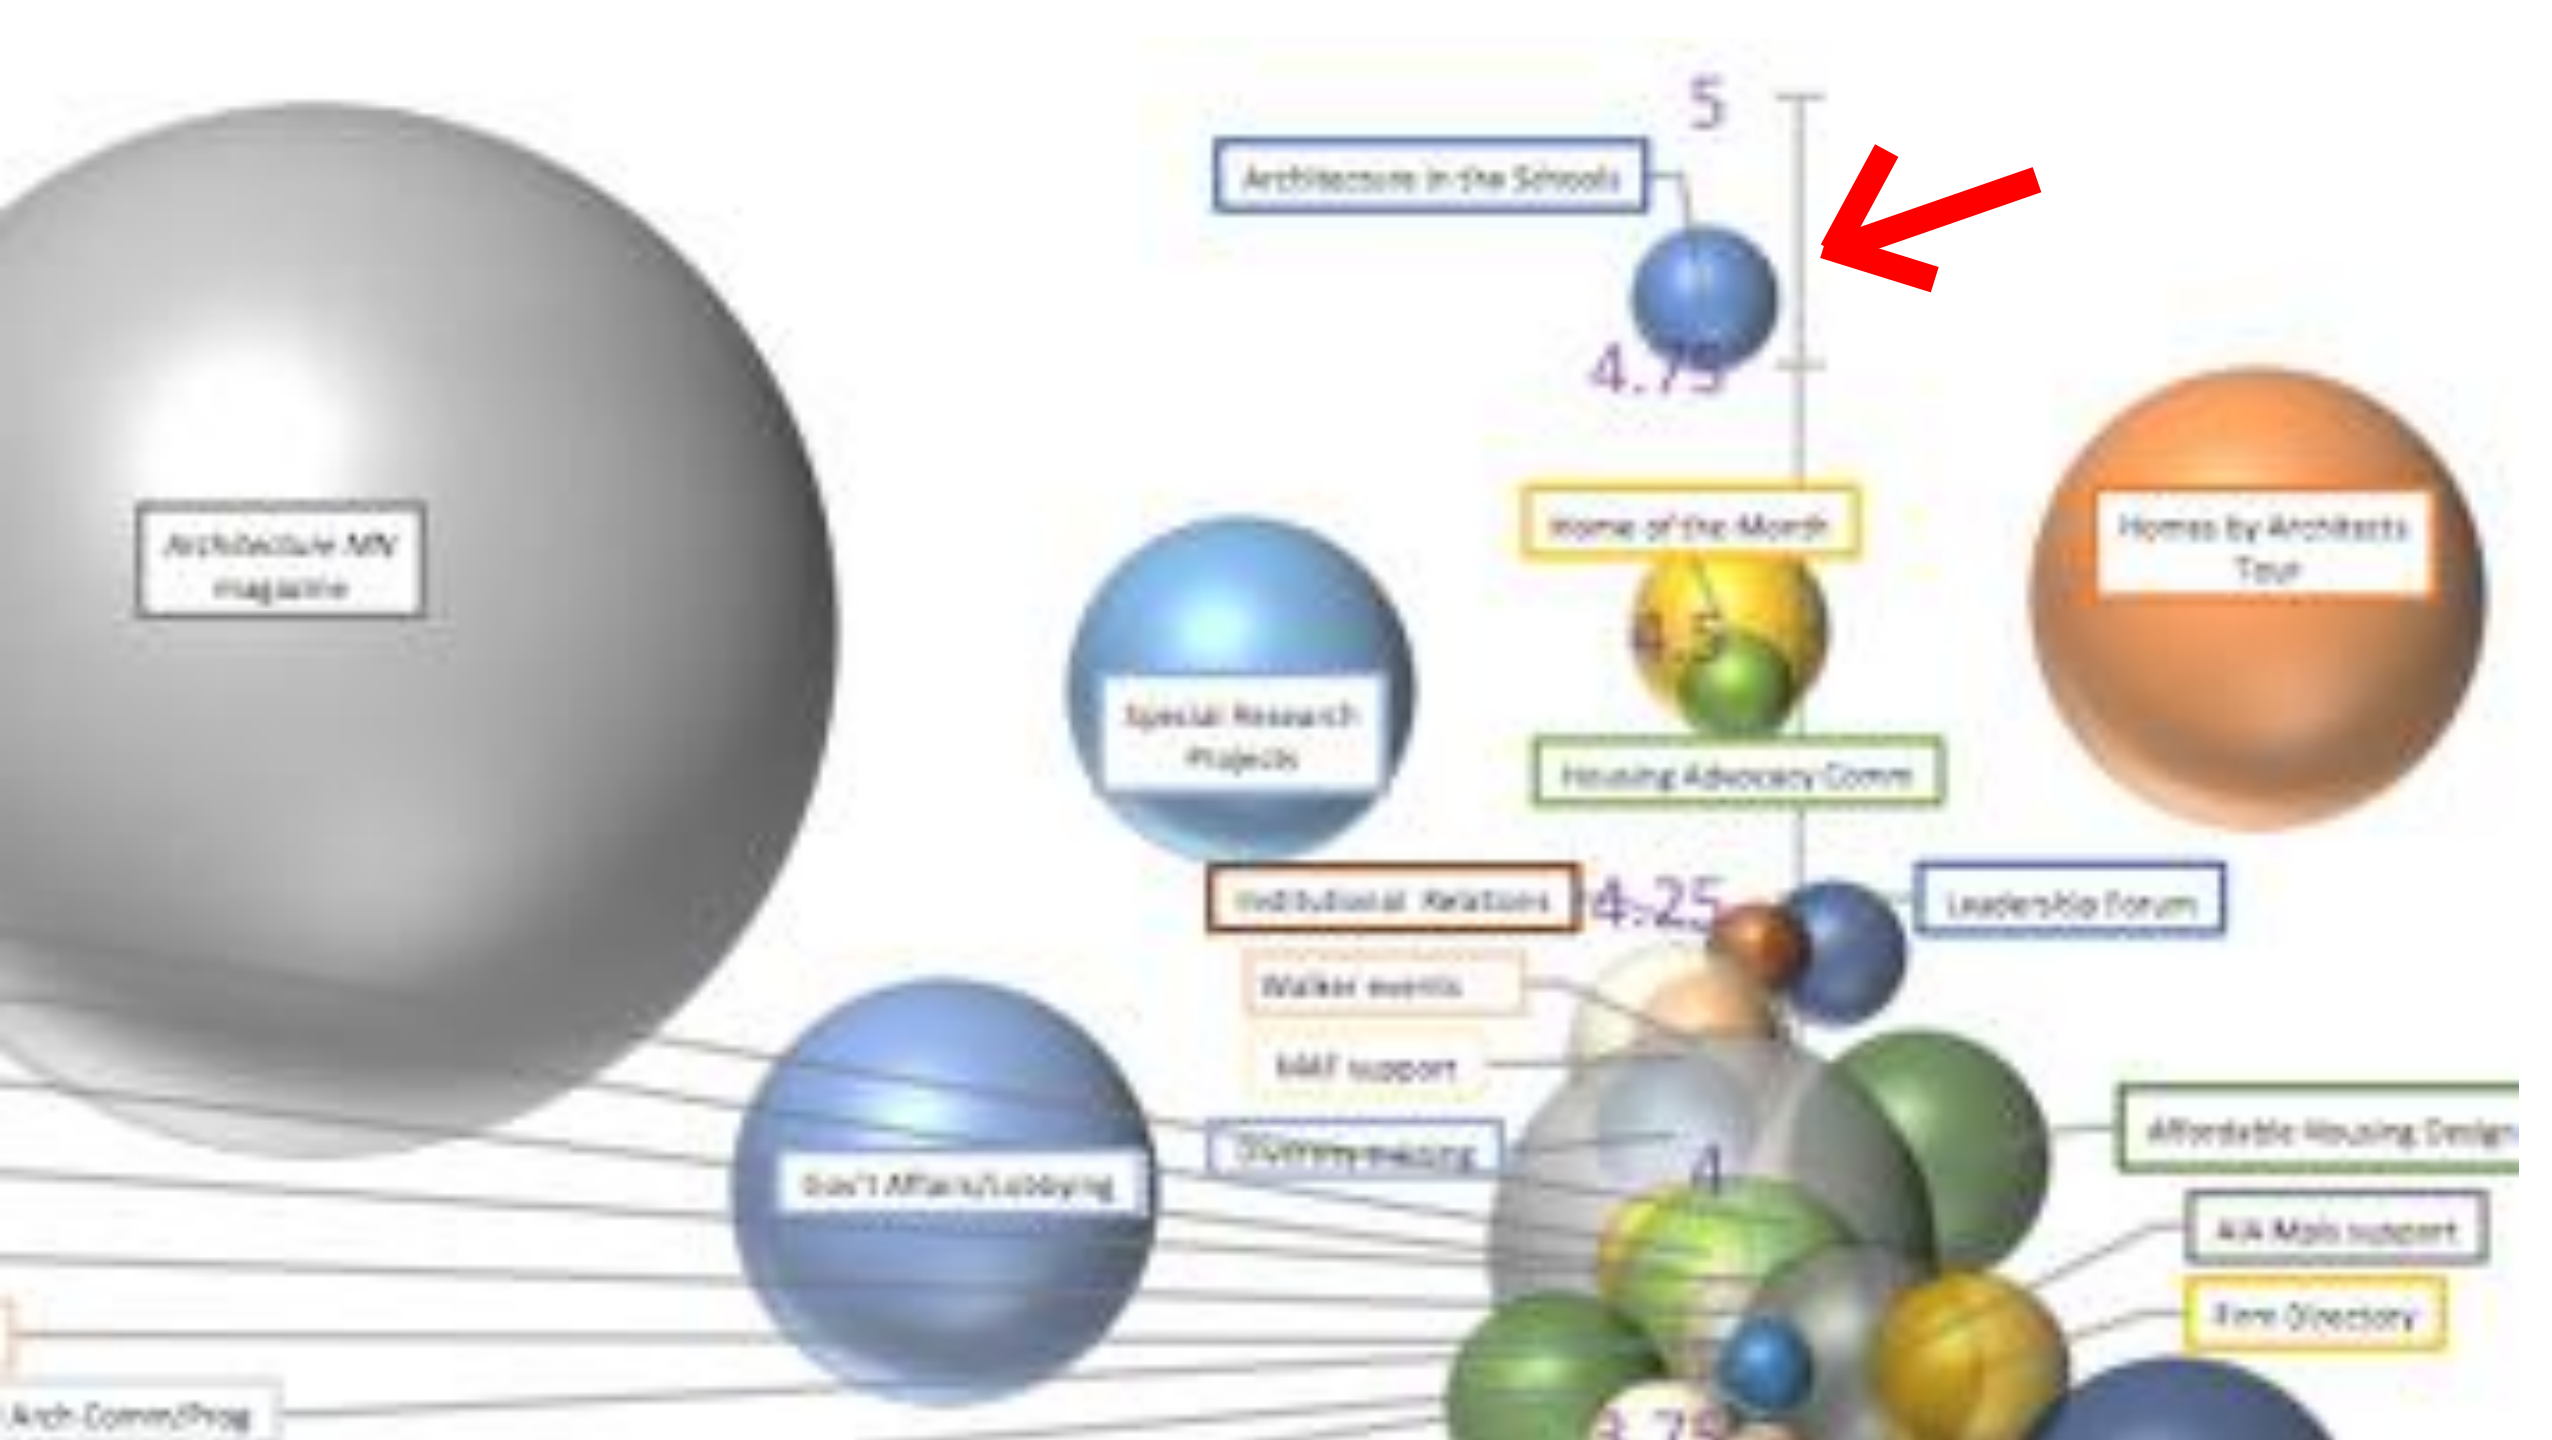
5

Architecture in the Schools

4.75

Architecture MN magazine

Home of the Month

Homes by Architects Tour

4.5

Special Research Projects

Housing Advocacy Comm

Institutional Relations

4.25

Leadership Forum

Walker events

MAF support

Gov't Affairs/Lobbying

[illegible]

4

Affordable Housing Design

AIA Mpls support

Firm Directory

Arch Comm/Prog

3.75